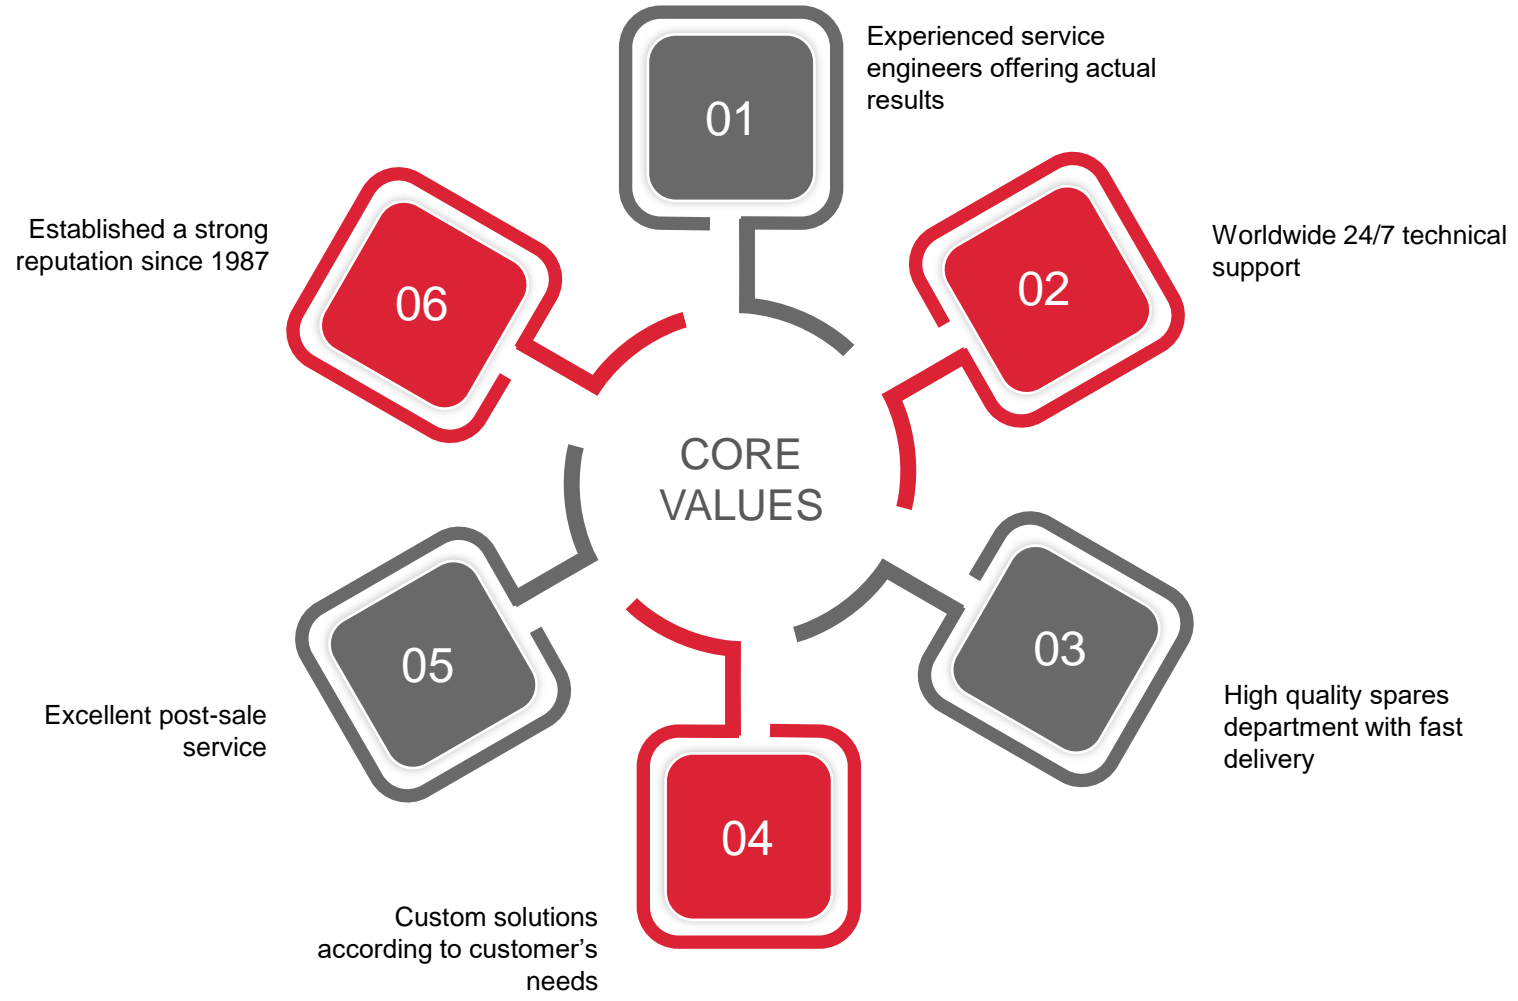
CORE VALUES

01
Experienced service engineers offering actual results

02
Worldwide 24/7 technical support

03
High quality spares department with fast delivery

04
Custom solutions according to customer’s needs

05
Excellent post-sale service

06
Established a strong reputation since 1987